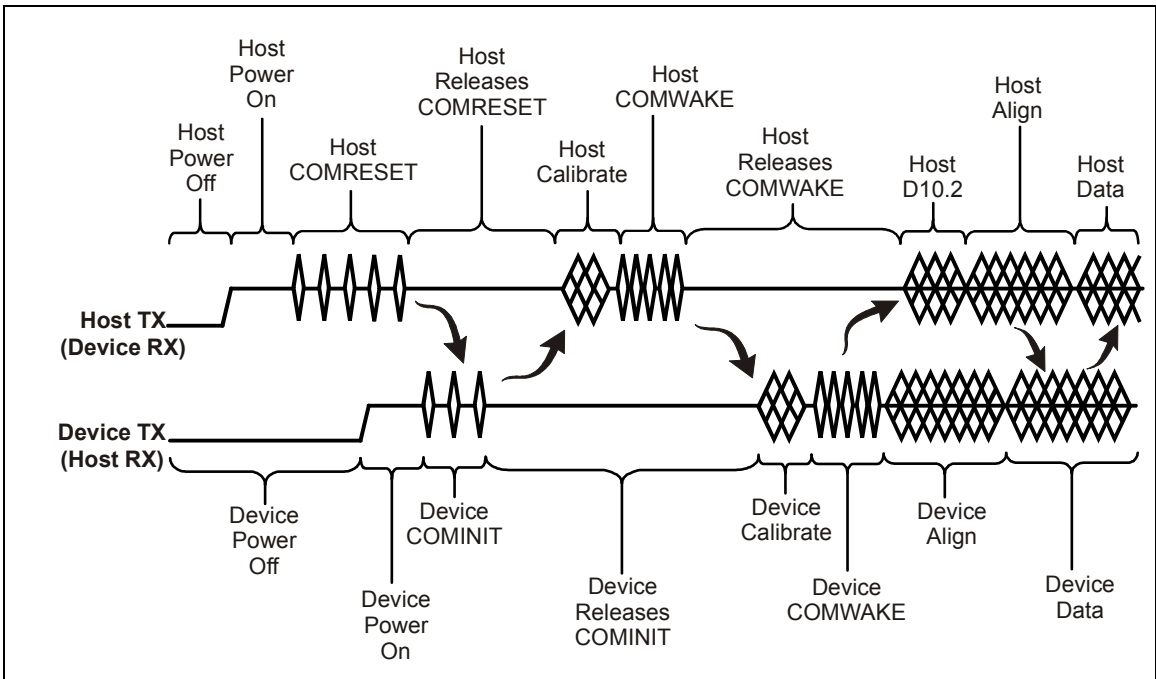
Host Power On

Host Releases COMRESET

Host COMWAKE

Host Align

Host Power Off

Host COMRESET

Host Calibrate

Host Releases COMWAKE

Host D10.2

Host Data

Host TX (Device RX)

Device TX (Host RX)

Device Power Off

Device COMINIT

Device Power On

Device Releases COMINIT

Device Calibrate

Device COMWAKE

Device Align

Device Data